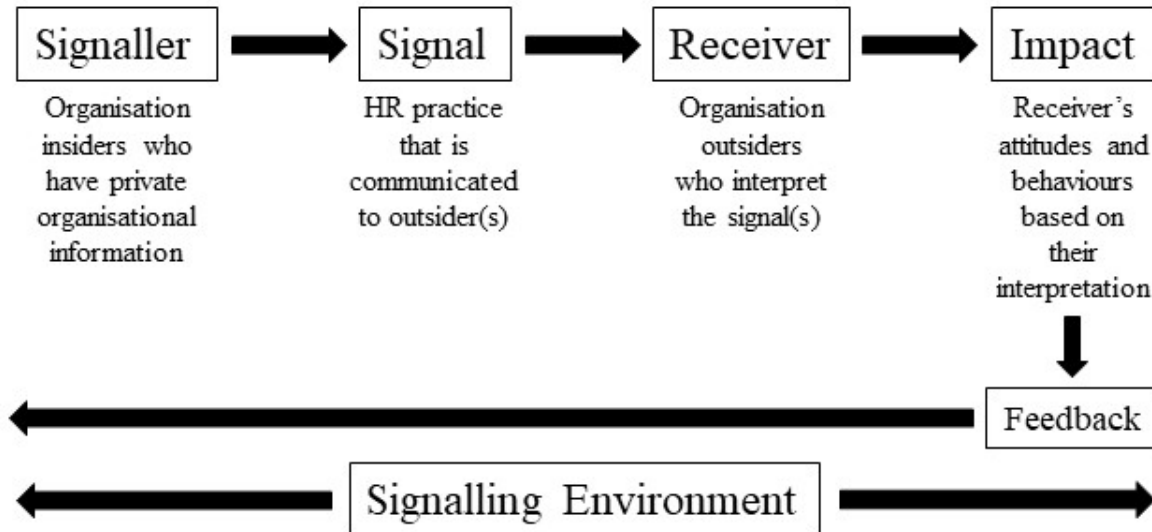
Signaller

Organisation insiders who have private organisational information

Signal

HR practice that is communicated to outsider(s)

Receiver

Organisation outsiders who interpret the signal(s)

Impact

Receiver's attitudes and behaviours based on their interpretation

Feedback

Signalling Environment